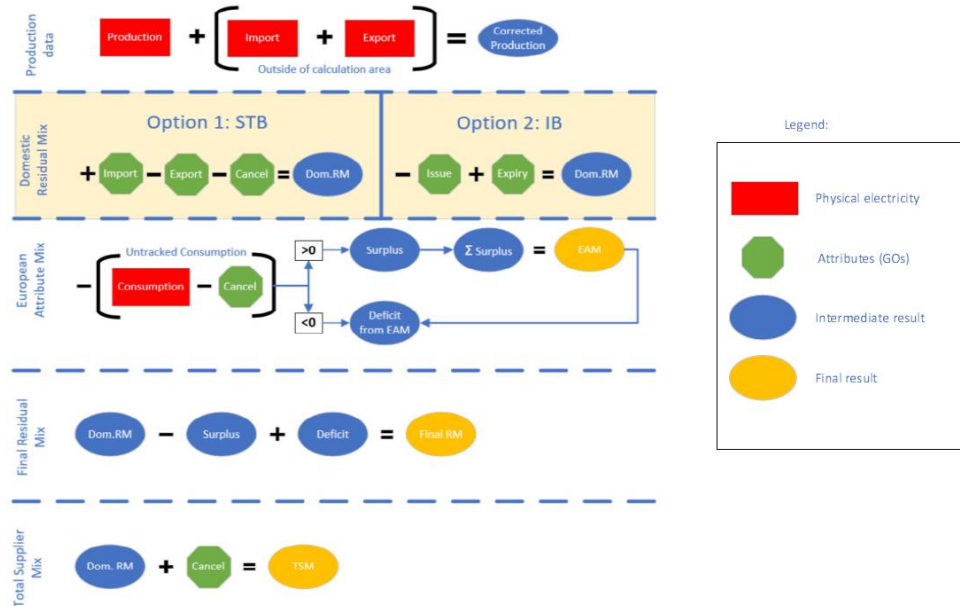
Production data

Production + [ Import + Export ] = Corrected Production

Outside of calculation area

Domestic Residual Mix

Option 1: STB

+ Import − Export − Cancel = Dom.RM

Option 2: IB

− Issue + Expiry = Dom.RM

European Attribute Mix

Untracked Consumption

− [ Consumption − Cancel ]

>0

Surplus

Σ Surplus = EAM

<0

Deficit from EAM

Final Residual Mix

Dom.RM − Surplus + Deficit = Final RM

Total Supplier Mix

Dom. RM + Cancel = TSM

Legend:

Physical electricity

Attributes (GOs)

Intermediate result

Final result